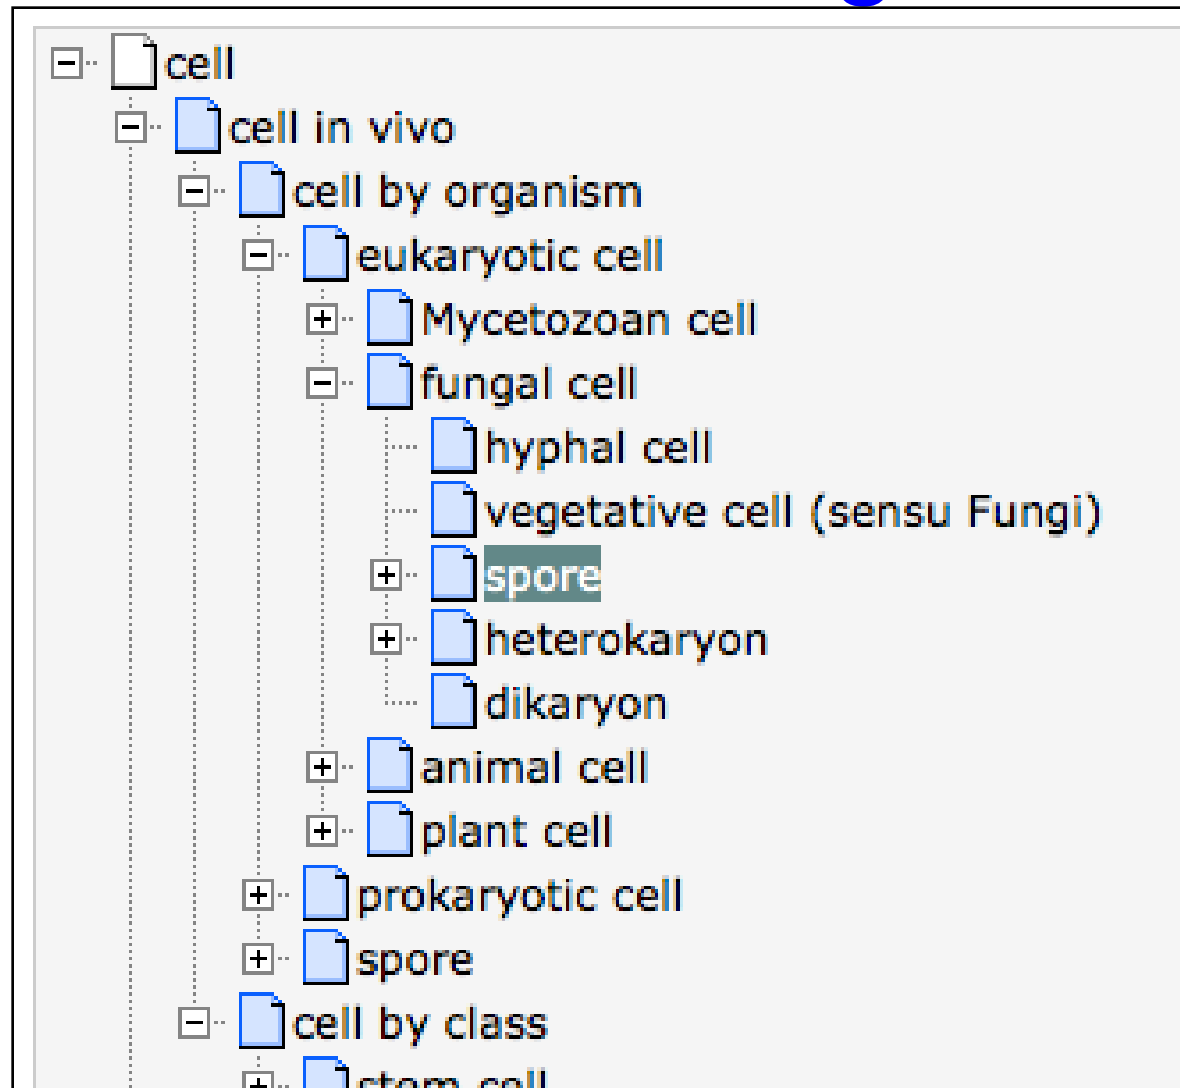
cell
cell in vivo
cell by organism
eukaryotic cell
Mycetozoan cell
fungal cell
hyphal cell
vegetative cell (sensu Fungi)
spore
heterokaryon
dikaryon
animal cell
plant cell
prokaryotic cell
spore
cell by class
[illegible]